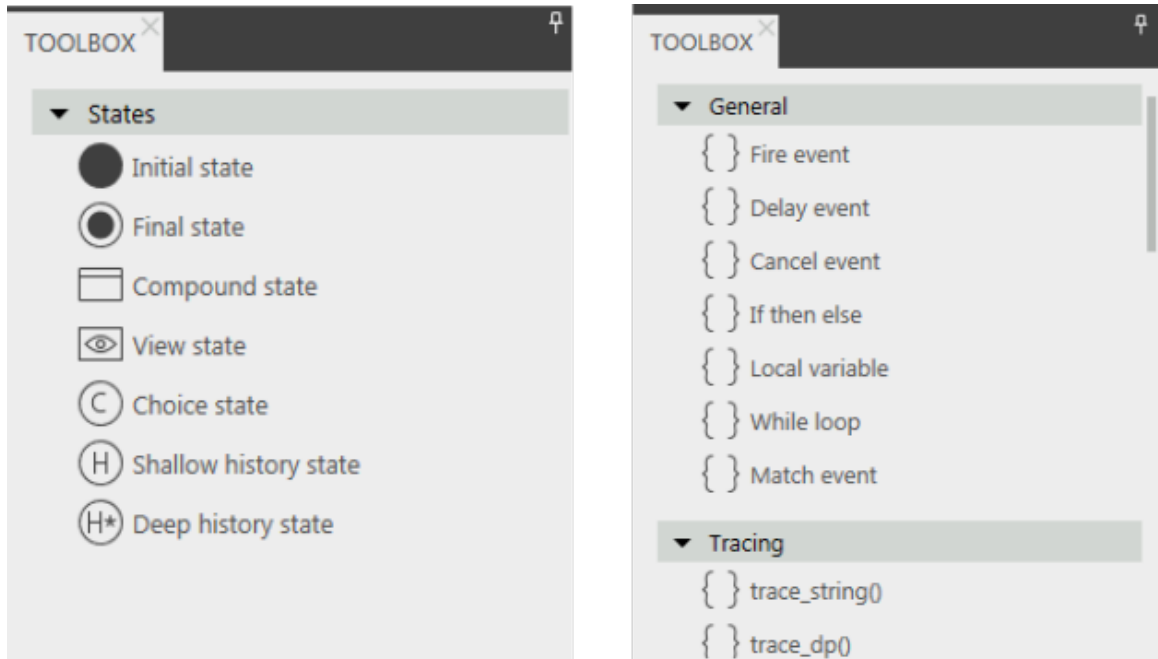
TOOLBOX

States

Initial state

Final state

Compound state

View state

C Choice state

H Shallow history state

H* Deep history state

TOOLBOX

General

{ } Fire event

{ } Delay event

{ } Cancel event

{ } If then else

{ } Local variable

{ } While loop

{ } Match event

Tracing

{ } trace_string()

{ } trace_dp()